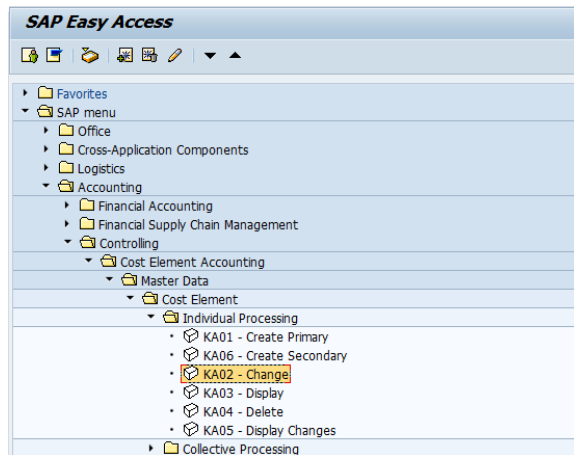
SAP Easy Access

Favorites
SAP menu
Office
Cross-Application Components
Logistics
Accounting
Financial Accounting
Financial Supply Chain Management
Controlling
Cost Element Accounting
Master Data
Cost Element
Individual Processing
KA01 - Create Primary
KA06 - Create Secondary
KA02 - Change
KA03 - Display
KA04 - Delete
KA05 - Display Changes
Collective Processing